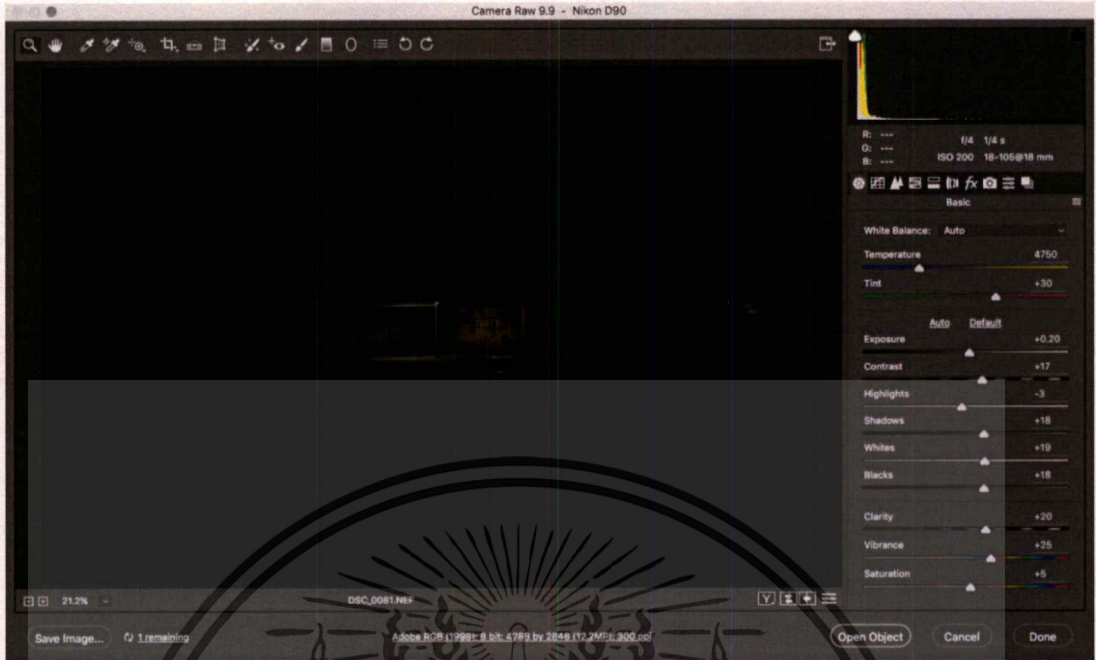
Camera Raw 9.9 - Nikon D90

R: ---
G: ---
B: ---
f/4 1/4 s
ISO 200 18-105@18 mm

Basic

White Balance: Auto
Temperature 4750
Tint +30
Auto Default
Exposure +0.20
Contrast +17
Highlights -3
Shadows +18
Whites +19
Blacks +18
Clarity +20
Vibrance +25
Saturation +5

21.2%
DSC_0081.NEF

Save Image...
1 remaining
Adobe RGB (1998); 8 bit; 4789 by 2848 (12.2MP); 300 ppi
Open Object
Cancel
Done